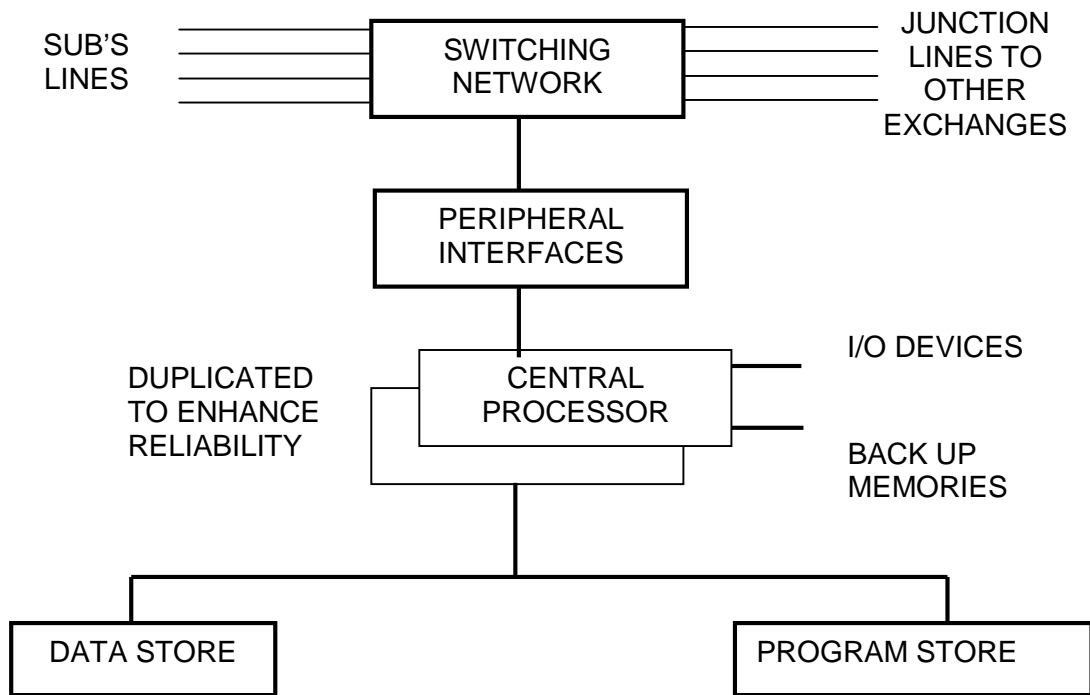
SUB'S LINES

SWITCHING NETWORK

JUNCTION LINES TO OTHER EXCHANGES

PERIPHERAL INTERFACES

DUPLICATED TO ENHANCE RELIABILITY

CENTRAL PROCESSOR

I/O DEVICES

BACK UP MEMORIES

DATA STORE

PROGRAM STORE